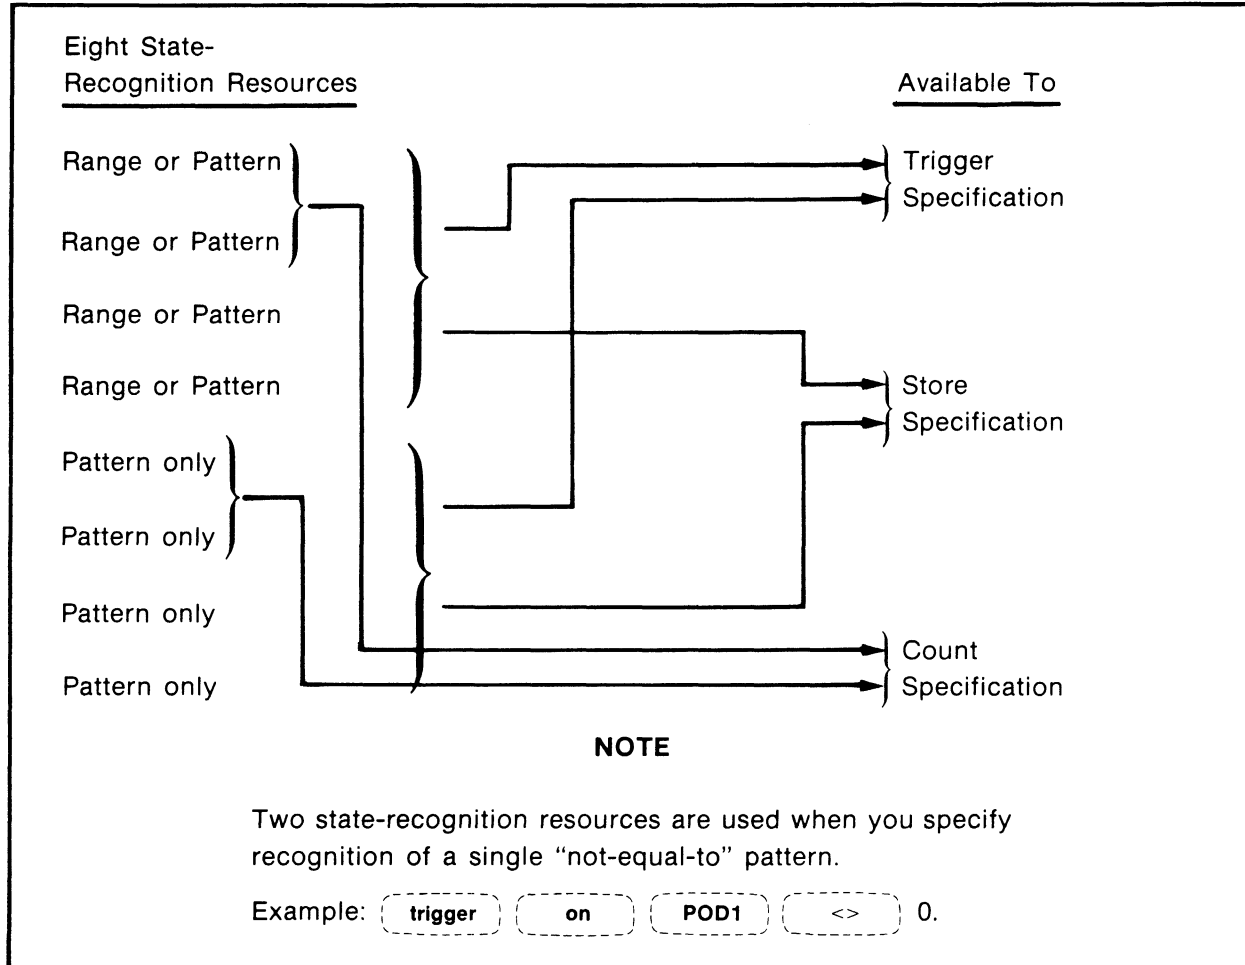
Eight State-
Recognition Resources

Available To

Range or Pattern

Range or Pattern

Range or Pattern

Range or Pattern

Pattern only

Pattern only

Pattern only

Pattern only

Trigger
Specification

Store
Specification

Count
Specification

NOTE

Two state-recognition resources are used when you specify recognition of a single "not-equal-to" pattern.

Example: trigger on POD1 <> 0.